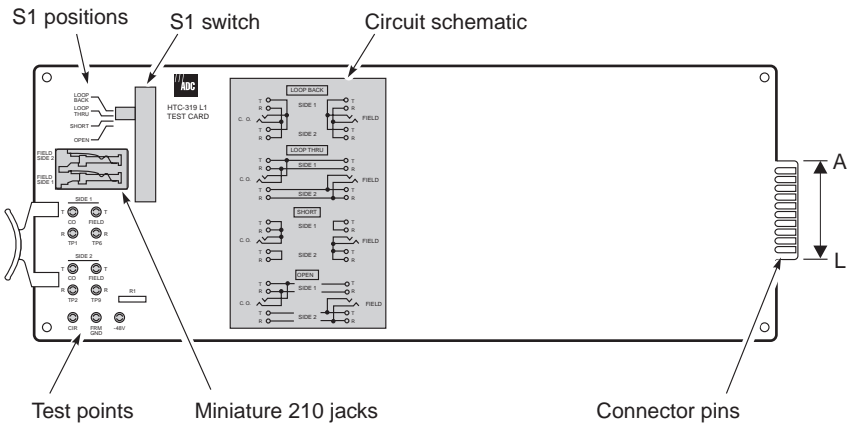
S1 positions S1 switch Circuit schematic

LOOP BACK
LOOP THRU
SHORT
OPEN

ADC
HTC-319 L1
TEST CARD

FIELD SIDE 2
FIELD SIDE 1

SIDE 1
T T
CO FIELD
R R
TP1 TP6

SIDE 2
T T
CO FIELD
R R
TP2 TP9
R1

CIR FRM GND -48V

LOOP BACK
T R
SIDE 1
C. O.
T R
SIDE 2
T R
FIELD
T R

LOOP THRU
T R
SIDE 1
C. O.
T R
SIDE 2
T R
FIELD
T R

SHORT
T R
SIDE 1
C. O.
T R
SIDE 2
T R
FIELD
T R

OPEN
T R
SIDE 1
C. O.
T R
SIDE 2
T R
FIELD
T R

A
L

Test points Miniature 210 jacks Connector pins